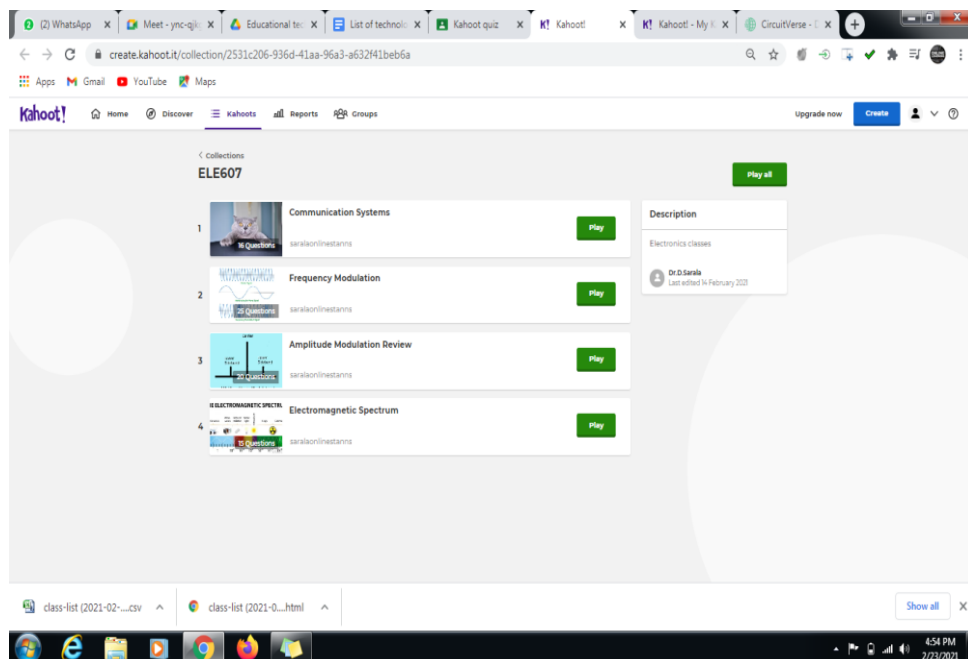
(2) WhatsApp ×
Meet - ync-qjk ×
Educational tec ×
List of technolo ×
Kahoot quiz ×
K! Kahoot! ×
K! Kahoot! - My K ×
CircuitVerse - D ×

create.kahoot.it/collection/2531c206-936d-41aa-96a3-a632f41beb6a

Apps Gmail YouTube Maps

Kahoot! Home Discover Kahoots Reports Groups Upgrade now Create

< Collections
ELE607

Play all

1 Communication Systems
16 Questions
saralaonlinestanns
Play

2 Frequency Modulation
25 Questions
saralaonlinestanns
Play

3 Amplitude Modulation Review
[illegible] Questions
saralaonlinestanns
Play

4 Electromagnetic Spectrum
ELECTROMAGNETIC SPECTRUM
15 Questions
saralaonlinestanns
Play

Description
Electronics classes
Dr.D.Sarala
Last edited 14 February 2021

class-list (2021-02-....csv ^
class-list (2021-0....html ^
Show all ×

4:54 PM
2/23/2021